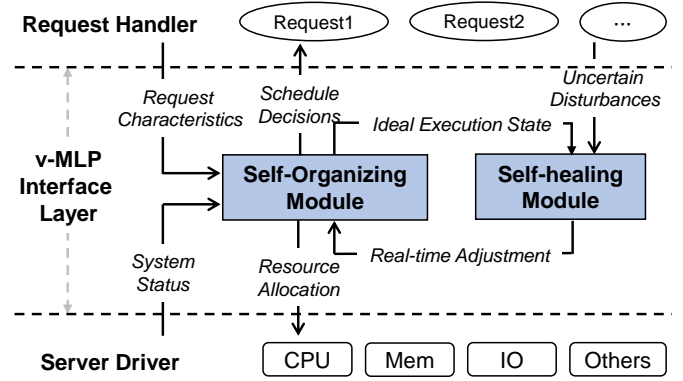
Request Handler

Request1

Request2

...

Request Characteristics

Schedule Decisions

Uncertain Disturbances

Ideal Execution State

v-MLP Interface Layer

Self-Organizing Module

Self-healing Module

Real-time Adjustment

System Status

Resource Allocation

Server Driver

CPU

Mem

IO

Others